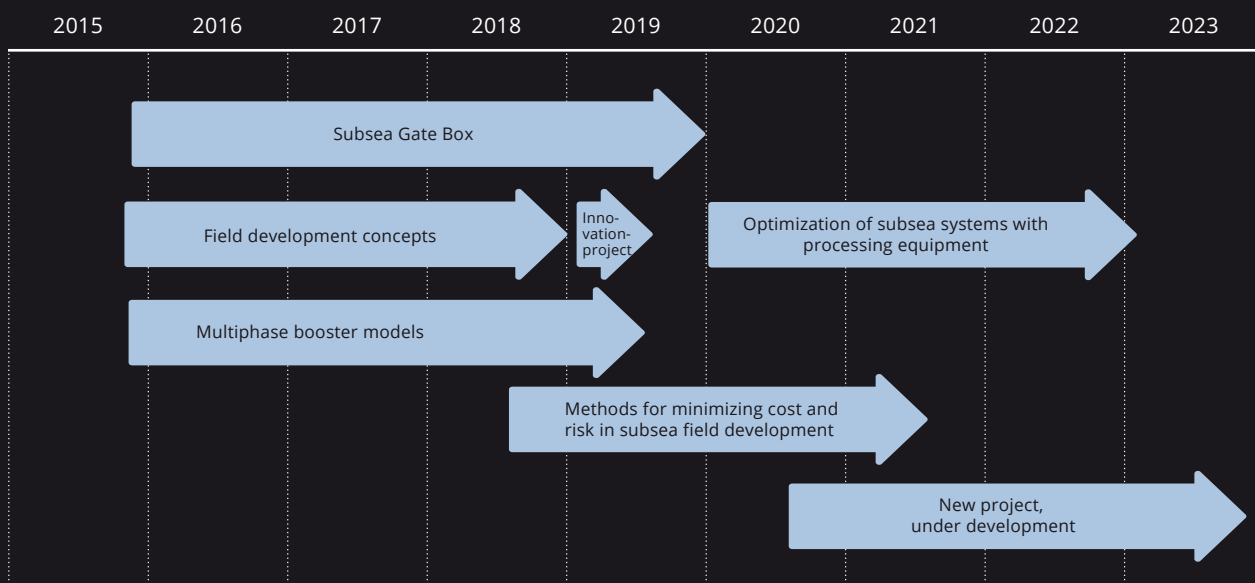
2015 2016 2017 2018 2019 2020 2021 2022 2023

Subsea Gate Box

Field development concepts

Innovation-project

Optimization of subsea systems with processing equipment

Multiphase booster models

Methods for minimizing cost and risk in subsea field development

New project, under development